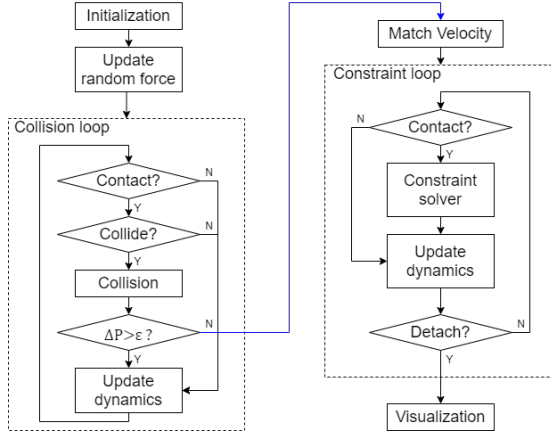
Initialization

Update random force

Collision loop

Contact?

N

Y

Collide?

N

Y

Collision

$\Delta P > \varepsilon$ ?

N

Y

Update dynamics

Match Velocity

Constraint loop

N

Contact?

Y

Constraint solver

Update dynamics

Detach?

N

Y

Visualization